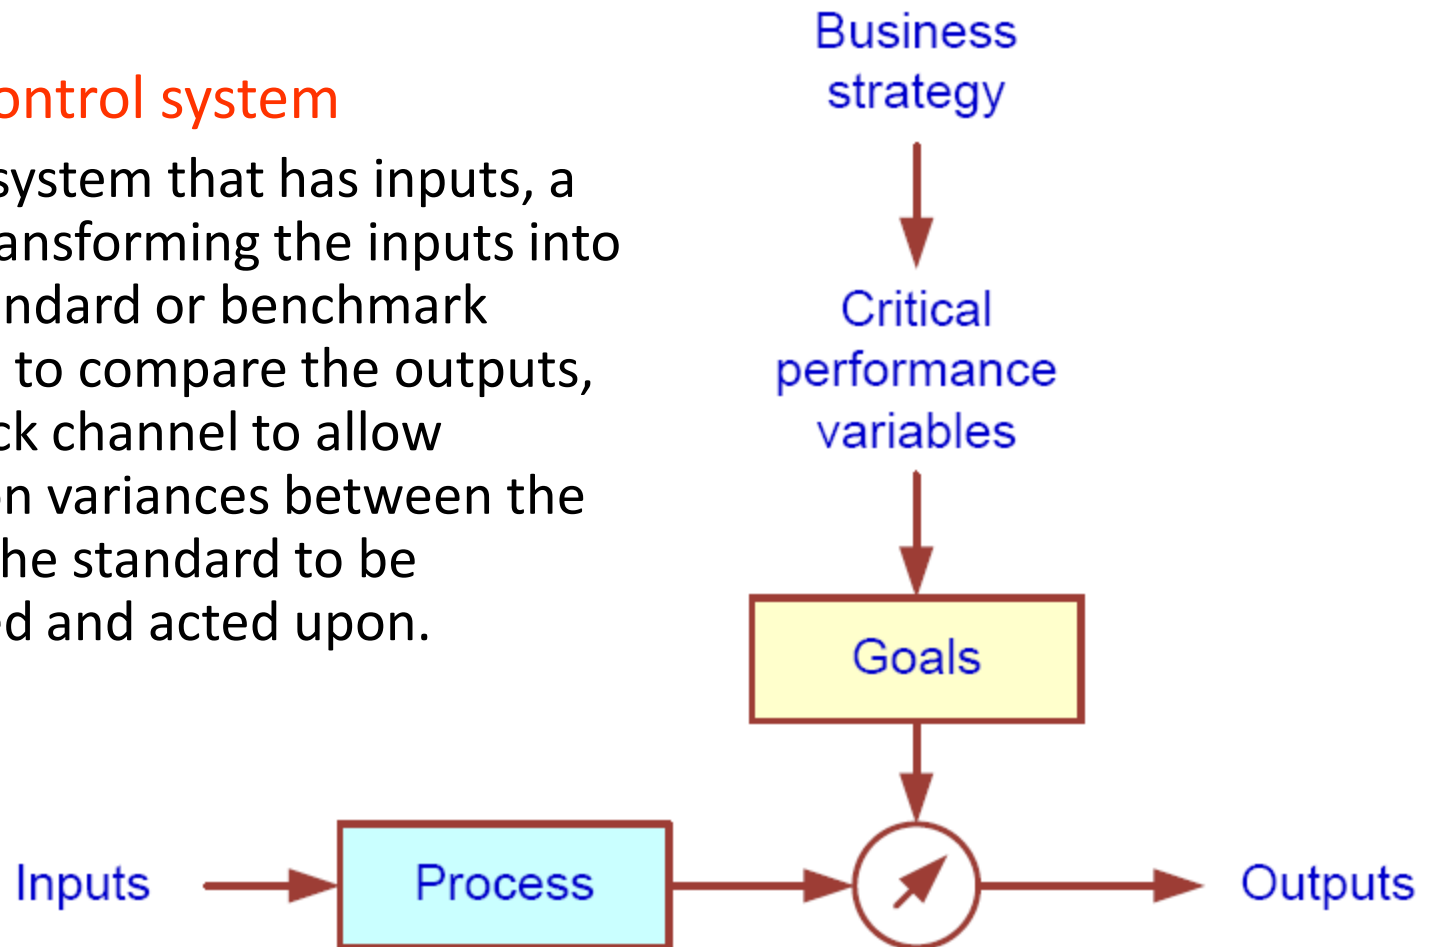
ontrol system

system that has inputs, a ansforming the inputs into ndard or benchmark to compare the outputs, ck channel to allow n variances between the he standard to be d and acted upon.

Business strategy

Critical performance variables

Goals

Inputs

Process

Outputs